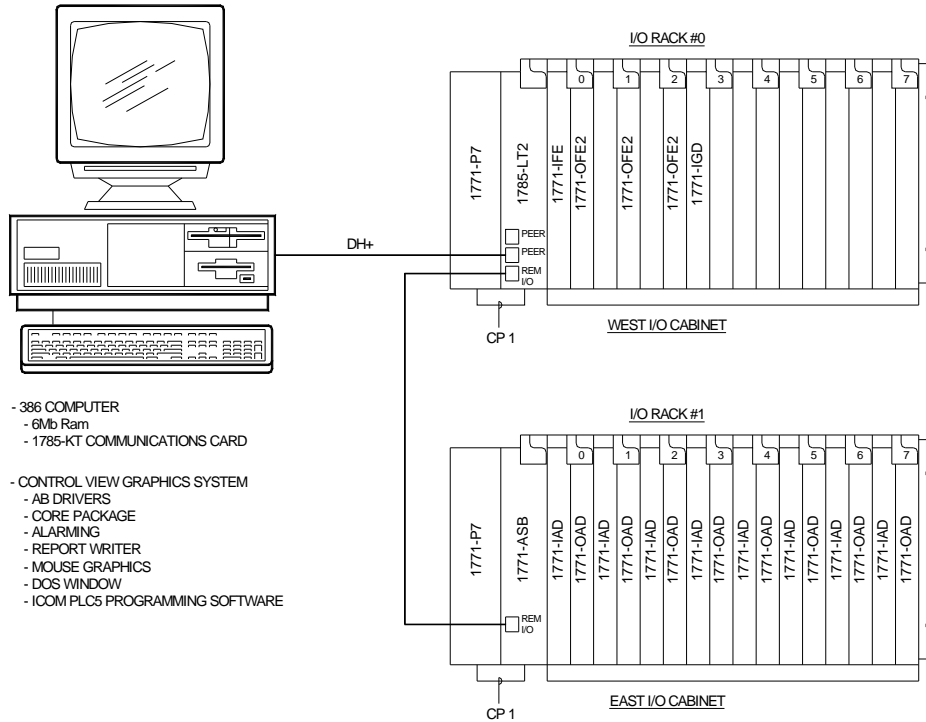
I/O RACK #0

0 1 2 3 4 5 6 7

1771-P7

1785-LT2

1771-IFE

1771-OFE2

1771-OFE2

1771-OFE2

1771-IGD

DH+

PEER

PEER

REM I/O

CP 1

WEST I/O CABINET

- 386 COMPUTER
- 6Mb Ram
- 1785-KT COMMUNICATIONS CARD

- CONTROL VIEW GRAPHICS SYSTEM
- AB DRIVERS
- CORE PACKAGE
- ALARMING
- REPORT WRITER
- MOUSE GRAPHICS
- DOS WINDOW
- ICOM PLC5 PROGRAMMING SOFTWARE

I/O RACK #1

0 1 2 3 4 5 6 7

1771-P7

1771-ASB

1771-IAD

1771-OAD

1771-IAD

1771-OAD

1771-IAD

1771-OAD

1771-IAD

1771-OAD

1771-IAD

1771-OAD

1771-IAD

1771-OAD

1771-IAD

1771-OAD

1771-IAD

1771-OAD

REM I/O

CP 1

EAST I/O CABINET